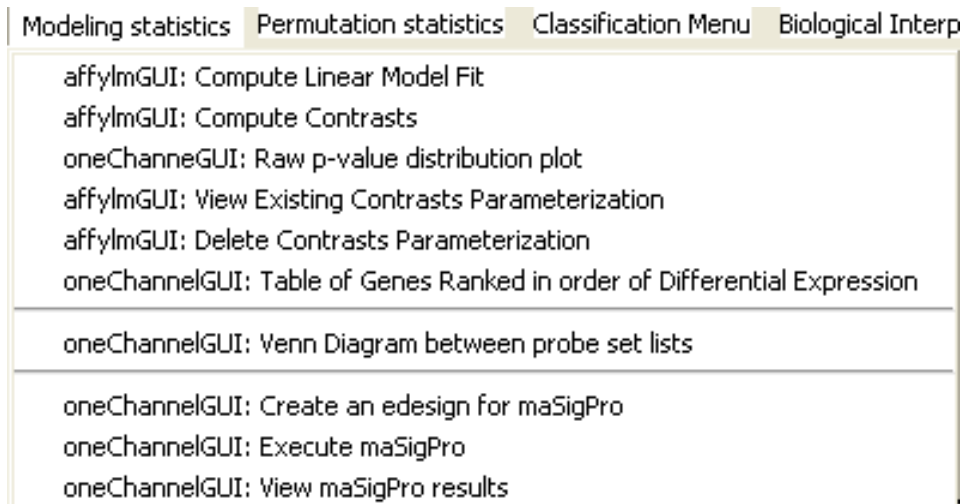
Modeling statistics Permutation statistics Classification Menu Biological Interp

affylmGUI: Compute Linear Model Fit
affylmGUI: Compute Contrasts
oneChanneGUI: Raw p-value distribution plot
affylmGUI: View Existing Contrasts Parameterization
affylmGUI: Delete Contrasts Parameterization
oneChannelGUI: Table of Genes Ranked in order of Differential Expression

oneChannelGUI: Venn Diagram between probe set lists

oneChannelGUI: Create an edesign for maSigPro
oneChannelGUI: Execute maSigPro
oneChannelGUI: View maSigPro results